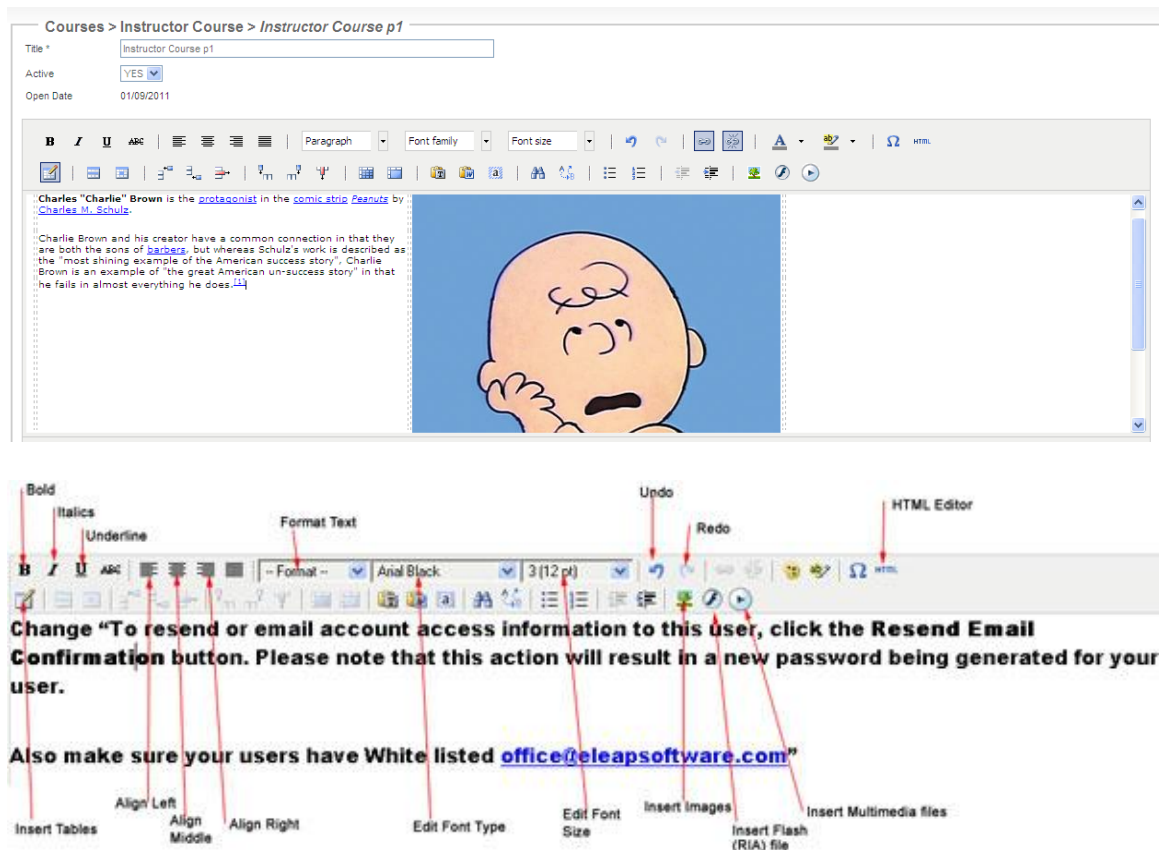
Courses > Instructor Course > *Instructor Course p1*

Title * Instructor Course p1

Active YES

Open Date 01/09/2011

B I U ABC Paragraph Font family Font size Ω HTML

**Charles "Charlie" Brown** is the protagonist in the comic strip *Peanuts* by Charles M. Schulz.

Charlie Brown and his creator have a common connection in that they are both the sons of barbers, but whereas Schulz's work is described as the "most shining example of the American success story", Charlie Brown is an example of "the great American un-success story" in that he fails in almost everything he does.[1]

Bold

Italics

Underline

Format Text

Undo

Redo

HTML Editor

B I U ABC -- Format -- Arial Black 3 (12 pt) Ω HTML

Change "To resend or email account access information to this user, click the Resend Email Confirmation button. Please note that this action will result in a new password being generated for your user.

Also make sure your users have White listed office@eleapsoftware.com"

Insert Tables

Align Left

Align Middle

Align Right

Edit Font Type

Edit Font Size

Insert Images

Insert Flash (RIA) file

Insert Multimedia files